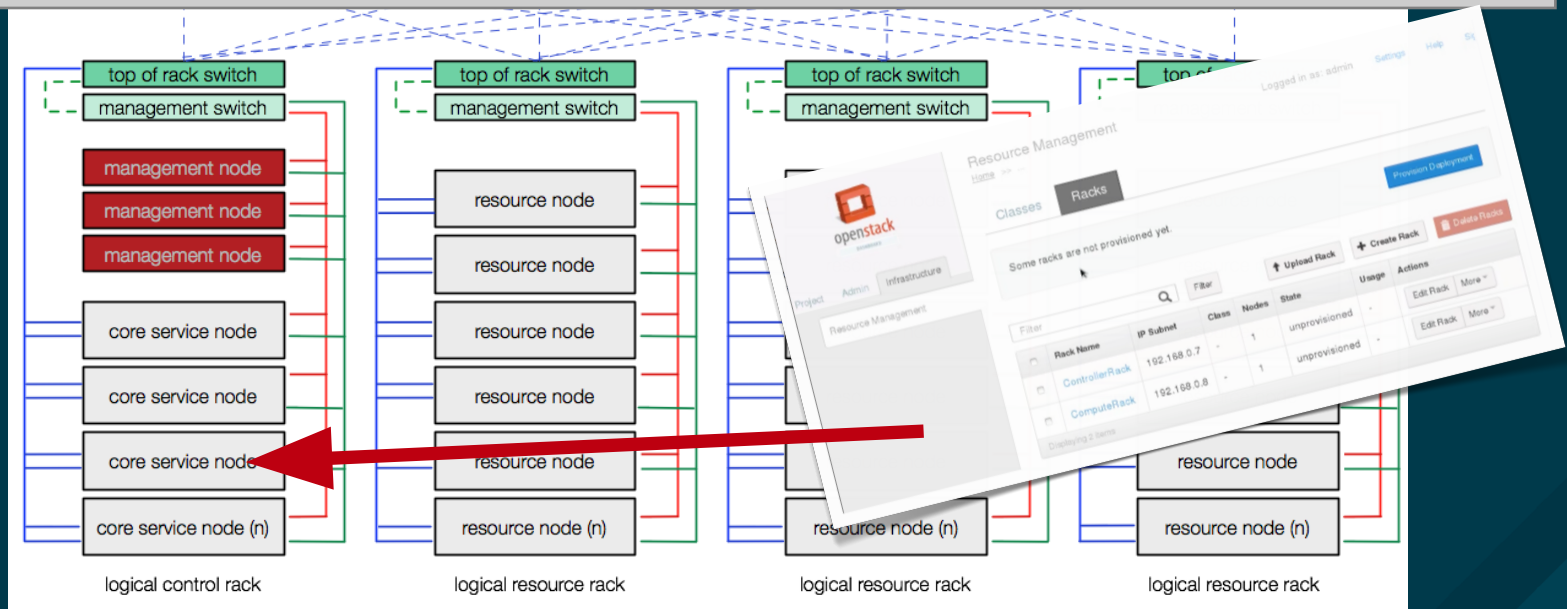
top of rack switch
management switch
management node
management node
management node
core service node
core service node
core service node
core service node (n)
logical control rack

top of rack switch
management switch
resource node
resource node
resource node
resource node
resource node
resource node (n)
logical resource rack

top of rack switch
management switch
resource node (n)
logical resource rack

top of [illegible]
resource node
resource node (n)
logical resource rack

Logged in as: admin Settings Help Si

openstack
Project Admin Infrastructure
Resource Management

Resource Management
Home

Provision Deployment

Classes Racks

Delete Racks

Some racks are not provisioned yet.

Upload Rack Create Rack

Filter Filter

| | Rack Name | IP Subnet | Class | Nodes | State | Usage | Actions |
|---|---|---|---|---|---|---|---|
| | ControllerRack | 192.168.0.7 | - | 1 | unprovisioned | - | Edit Rack More |
| | ComputeRack | 192.168.0.8 | - | 1 | unprovisioned | - | Edit Rack More |

Displaying 2 items